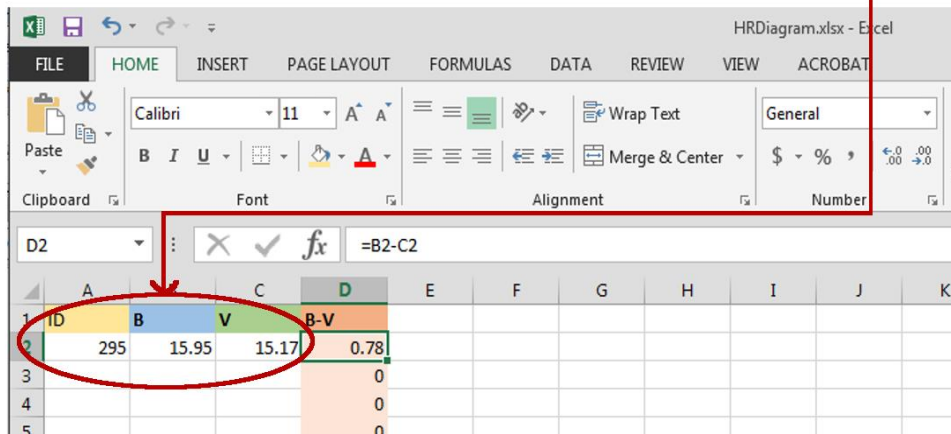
HRDiagram.xlsx - Excel

FILE HOME INSERT PAGE LAYOUT FORMULAS DATA REVIEW VIEW ACROBAT

Paste
Clipboard

Calibri 11 A A
B I U
Font

Wrap Text
Merge & Center
Alignment

General
$ % ,
Number

D2 =B2-C2

|   | A | B | C | D | E | F | G | H | I | J | K |
|---|---|---|---|---|---|---|---|---|---|---|---|
| 1 | ID | B | V | B-V | | | | | | | |
| 2 | 295 | 15.95 | 15.17 | 0.78 | | | | | | | |
| 3 | | | | 0 | | | | | | | |
| 4 | | | | 0 | | | | | | | |
| 5 | | | | 0 | | | | | | | |